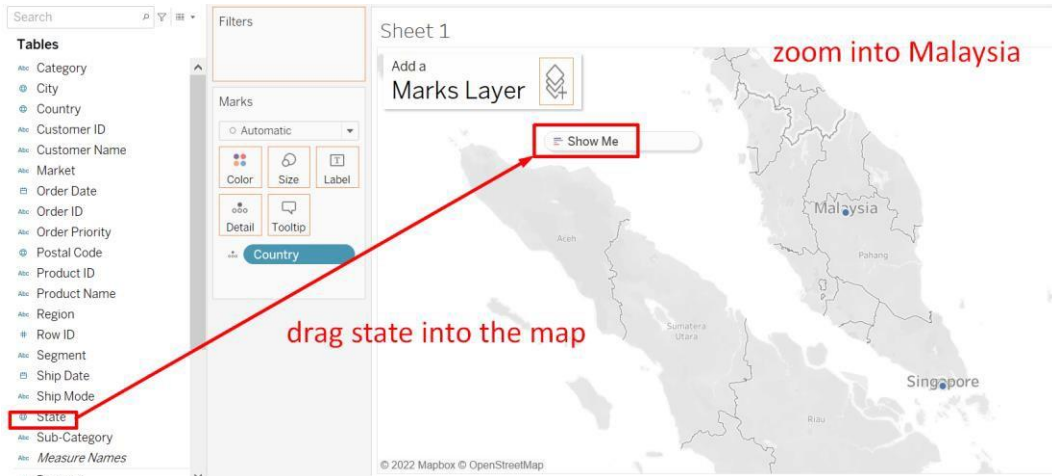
Search

Tables

Abc Category
City
Country
Abc Customer ID
Abc Customer Name
Abc Market
Order Date
Abc Order ID
Abc Order Priority
Postal Code
Abc Product ID
Abc Product Name
Abc Region
# Row ID
Abc Segment
Ship Date
Abc Ship Mode
State
Abc Sub-Category
Abc Measure Names

Filters

Marks

Automatic

Color
Size
Label
Detail
Tooltip
Country

Sheet 1

Add a
Marks Layer

Show Me

zoom into Malaysia

drag state into the map

Malaysia
Pahang
Aceh
Sumatera Utara
Singapore
Riau

© 2022 Mapbox © OpenStreetMap